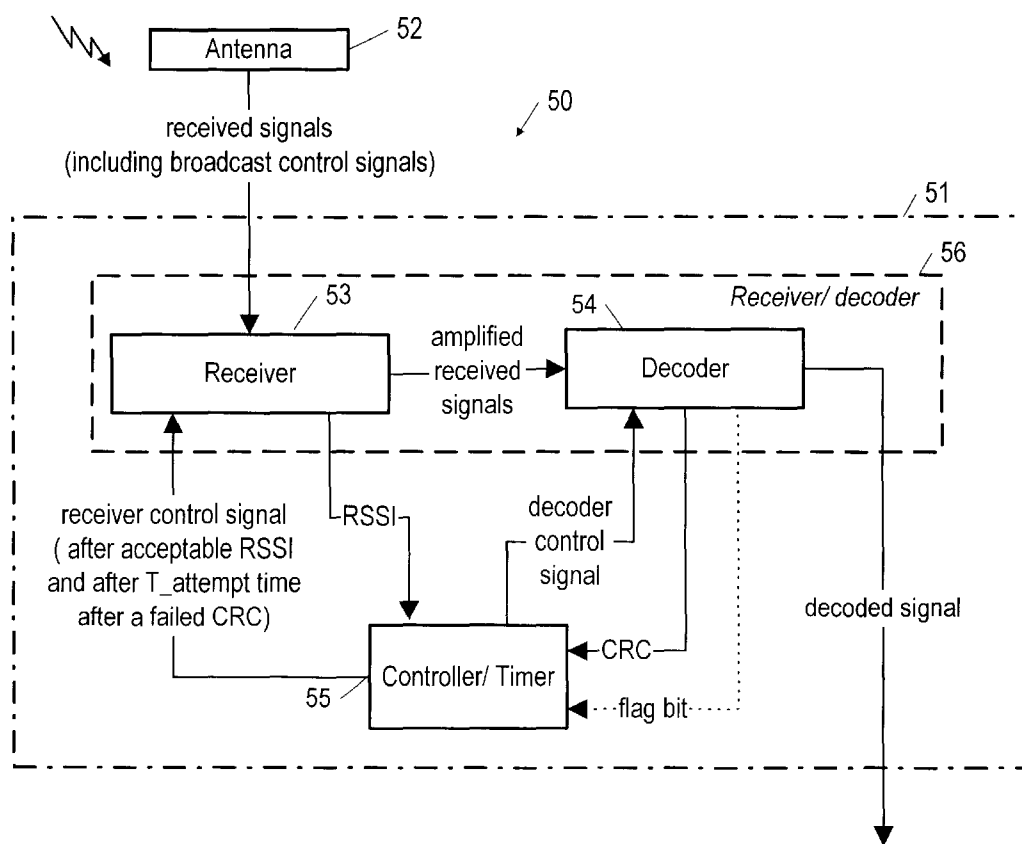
Antenna
52
50
received signals
(including broadcast control signals)
51
56
53
54
Receiver/ decoder
Receiver
amplified
received
signals
Decoder
receiver control signal
( after acceptable RSSI
and after T_attempt time
after a failed CRC)
RSSI
decoder
control
signal
decoded signal
CRC
Controller/ Timer
55
flag bit